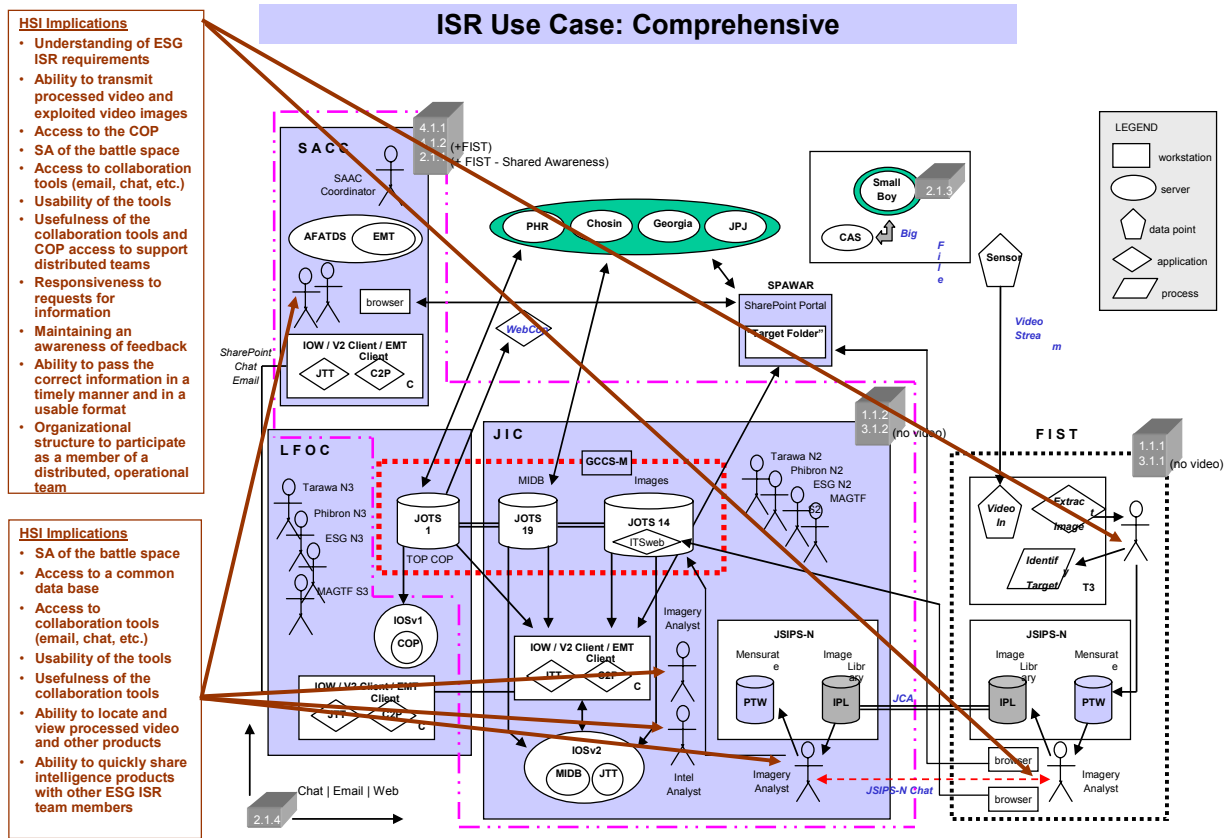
ISR Use Case: Comprehensive

HSI Implications
- Understanding of ESG ISR requirements
- Ability to transmit processed video and exploited video images
- Access to the COP
- SA of the battle space
- Access to collaboration tools (email, chat, etc.)
- Usability of the tools
- Usefulness of the collaboration tools and COP access to support distributed teams
- Responsiveness to requests for information
- Maintaining an awareness of feedback
- Ability to pass the correct information in a timely manner and in a usable format
- Organizational structure to participate as a member of a distributed, operational team

HSI Implications
- SA of the battle space
- Access to a common data base
- Access to collaboration tools (email, chat, etc.)
- Usability of the tools
- Usefulness of the collaboration tools
- Ability to locate and view processed video and other products
- Ability to quickly share intelligence products with other ESG ISR team members

SACC
4.1.1
1.1.2 (+FIST)
2.1.1 (+ FIST - Shared Awareness)
SAAC Coordinator
AFATDS
EMT
browser
IOW / V2 Client / EMT Client
JTT
C2P
C
SharePoint Chat Email

PHR
Chosin
Georgia
JPJ
WebCop

Small Boy
2.1.3
CAS
Big File

LEGEND
workstation
server
data point
application
process

Sensor
Video Stream

SPAWAR
SharePoint Portal
"Target Folder"

1.1.2
3.1.2 (no video)

1.1.1
3.1.1 (no video)

LFOC
Tarawa N3
Phibron N3
ESG N3
MAGTF S3
IOSv1
COP
IOW / V2 Client / EMT Client
JTT
C2P
C

JIC
GCCS-M
MIDB
Images
JOTS 1
TOP COP
JOTS 19
JOTS 14
ITSweb
Tarawa N2
Phibron N2
ESG N2
MAGTF
S2
IOW / V2 Client / EMT Client
JTT
C2P
C
Imagery Analyst
IOSv2
MIDB
JTT
Intel Analyst
JSIPS-N
Mensurate
Image Library
PTW
IPL
JCA
Imagery Analyst
JSIPS-N Chat

FIST
Video In
Extract Image
Identify Target
T3
JSIPS-N
Image Library
Mensurate
IPL
PTW
browser
browser
Imagery Analyst

2.1.4
Chat | Email | Web